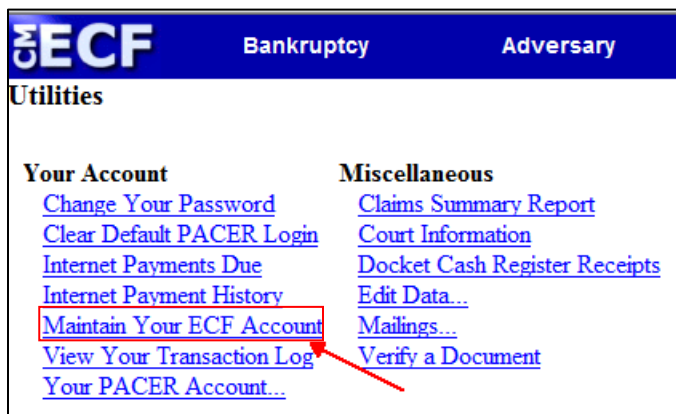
CM ECF Bankruptcy Adversary

Utilities

Your Account
Change Your Password
Clear Default PACER Login
Internet Payments Due
Internet Payment History
Maintain Your ECF Account
View Your Transaction Log
Your PACER Account...

Miscellaneous
Claims Summary Report
Court Information
Docket Cash Register Receipts
Edit Data...
Mailings...
Verify a Document